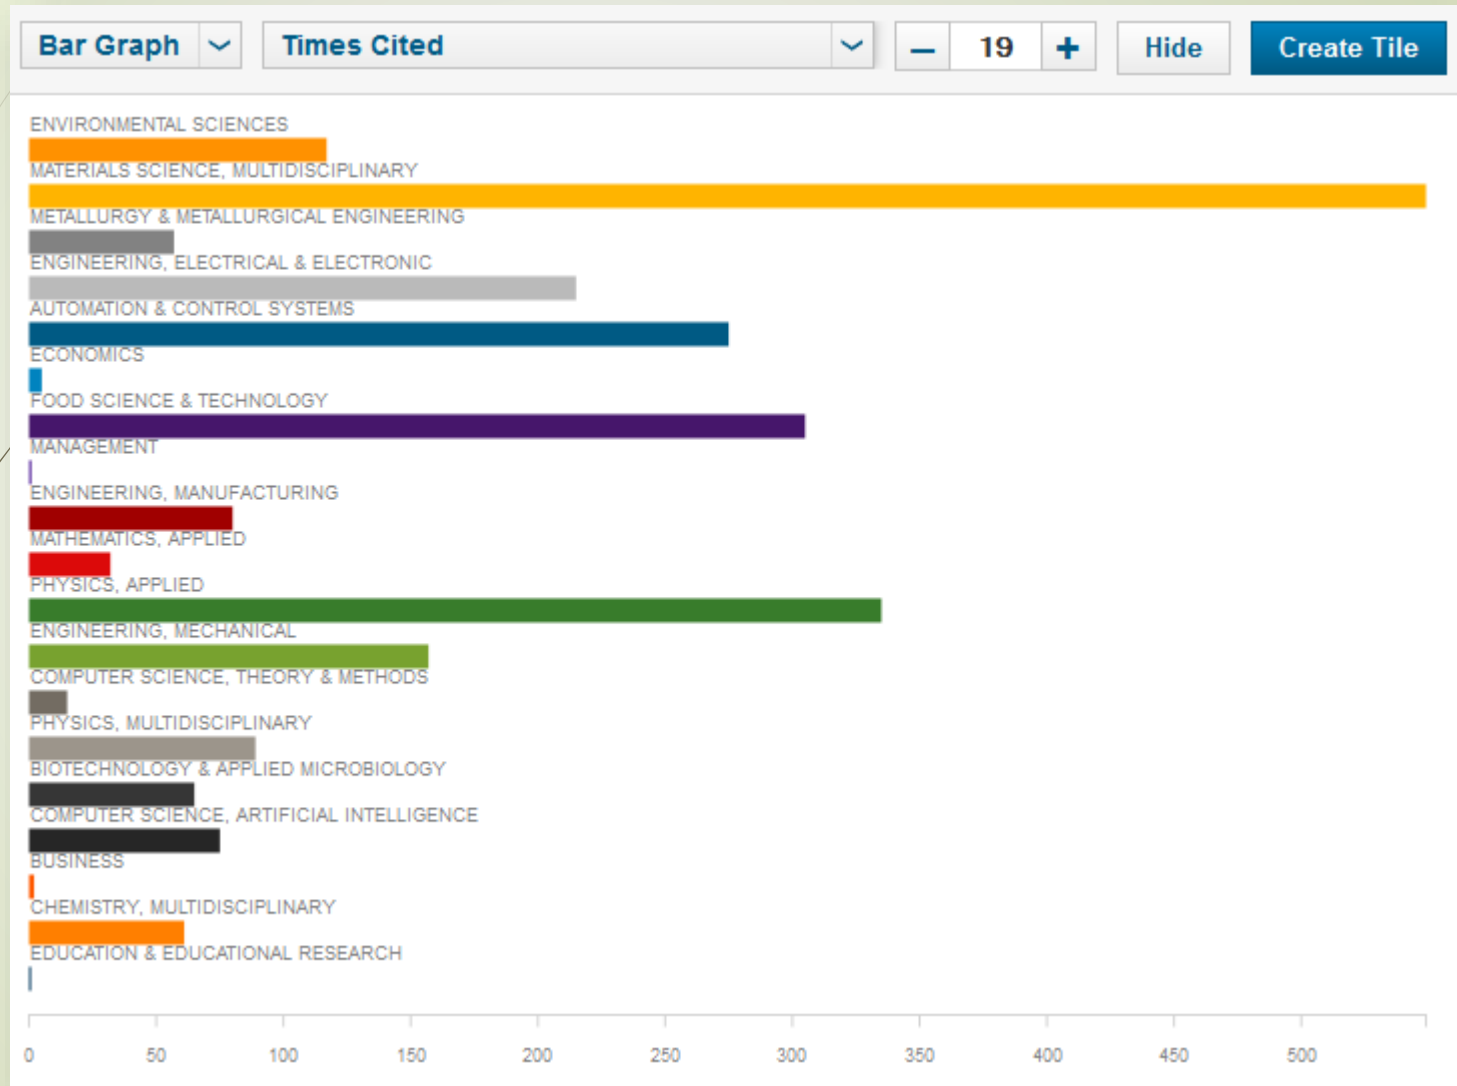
Bar Graph
Times Cited
–
19
+
Hide
Create Tile

ENVIRONMENTAL SCIENCES
MATERIALS SCIENCE, MULTIDISCIPLINARY
METALLURGY & METALLURGICAL ENGINEERING
ENGINEERING, ELECTRICAL & ELECTRONIC
AUTOMATION & CONTROL SYSTEMS
ECONOMICS
FOOD SCIENCE & TECHNOLOGY
MANAGEMENT
ENGINEERING, MANUFACTURING
MATHEMATICS, APPLIED
PHYSICS, APPLIED
ENGINEERING, MECHANICAL
COMPUTER SCIENCE, THEORY & METHODS
PHYSICS, MULTIDISCIPLINARY
BIOTECHNOLOGY & APPLIED MICROBIOLOGY
COMPUTER SCIENCE, ARTIFICIAL INTELLIGENCE
BUSINESS
CHEMISTRY, MULTIDISCIPLINARY
EDUCATION & EDUCATIONAL RESEARCH

0
50
100
150
200
250
300
350
400
450
500